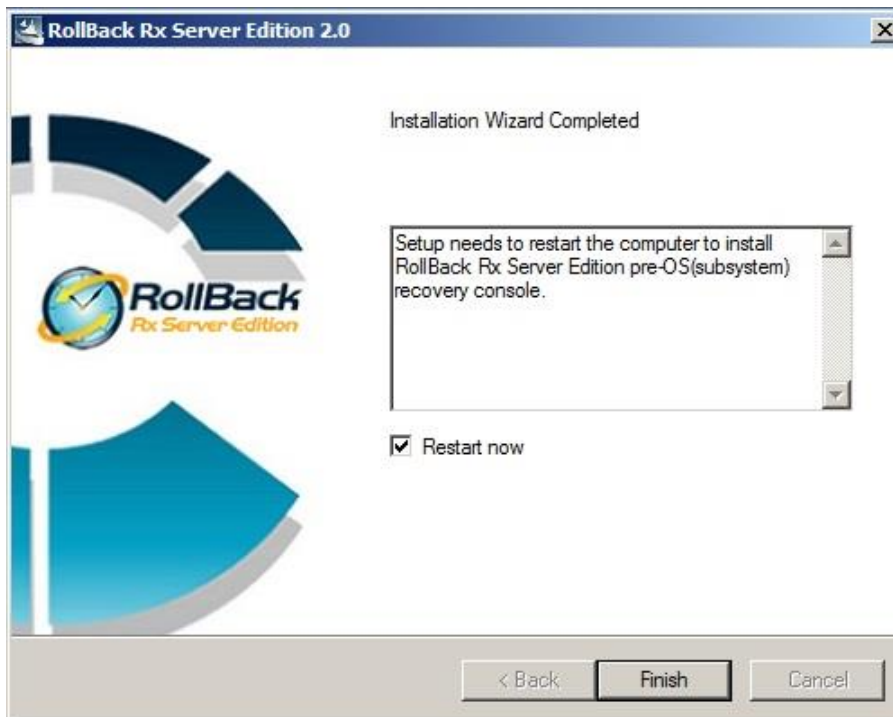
RollBack Rx Server Edition 2.0

RollBack
Rx Server Edition

Installation Wizard Completed

Setup needs to restart the computer to install RollBack Rx Server Edition pre-OS(subsystem) recovery console.

☑ Restart now

< Back
Finish
Cancel